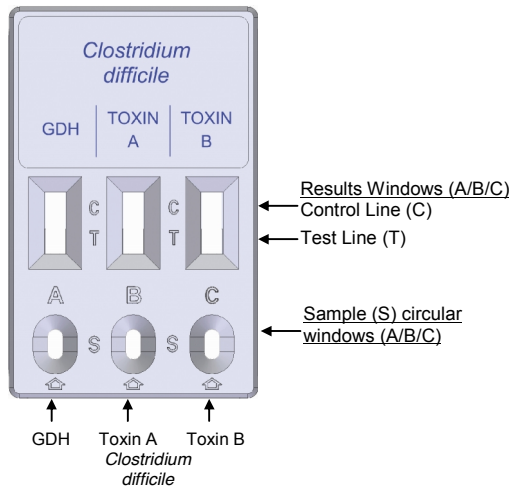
Clostridium difficile

GDH | TOXIN A | TOXIN B

C
T

C
T

Results Windows (A/B/C)
Control Line (C)
Test Line (T)

A B C

S S

Sample (S) circular windows (A/B/C)

GDH

Toxin A
*Clostridium difficile*

Toxin B